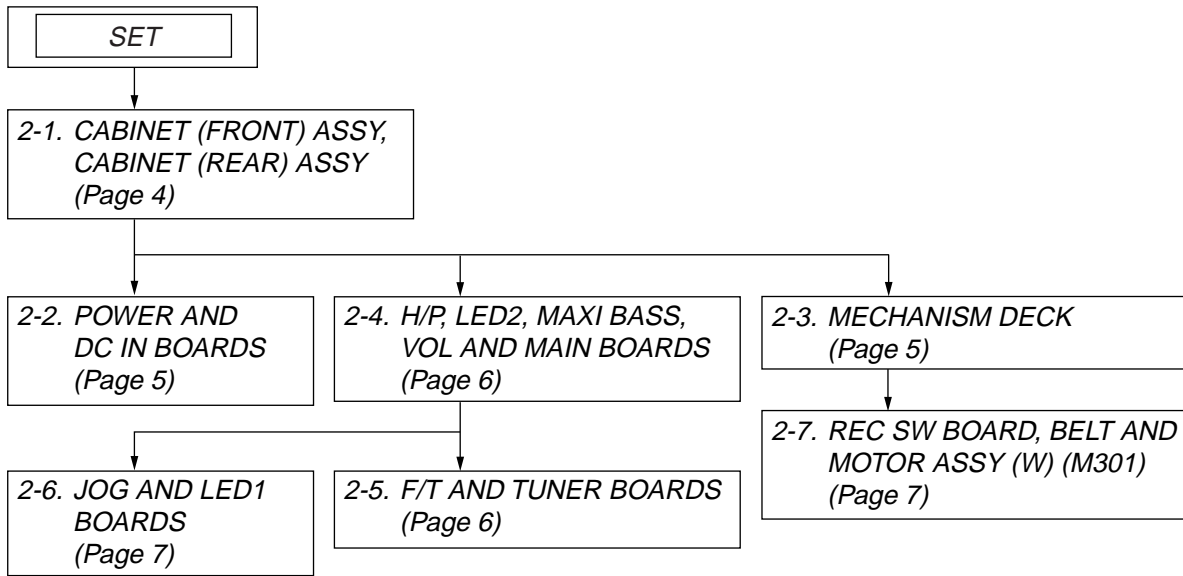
SET

2-1. CABINET (FRONT) ASSY, CABINET (REAR) ASSY (Page 4)

2-2. POWER AND DC IN BOARDS (Page 5)

2-4. H/P, LED2, MAXI BASS, VOL AND MAIN BOARDS (Page 6)

2-3. MECHANISM DECK (Page 5)

2-7. REC SW BOARD, BELT AND MOTOR ASSY (W) (M301) (Page 7)

2-6. JOG AND LED1 BOARDS (Page 7)

2-5. F/T AND TUNER BOARDS (Page 6)